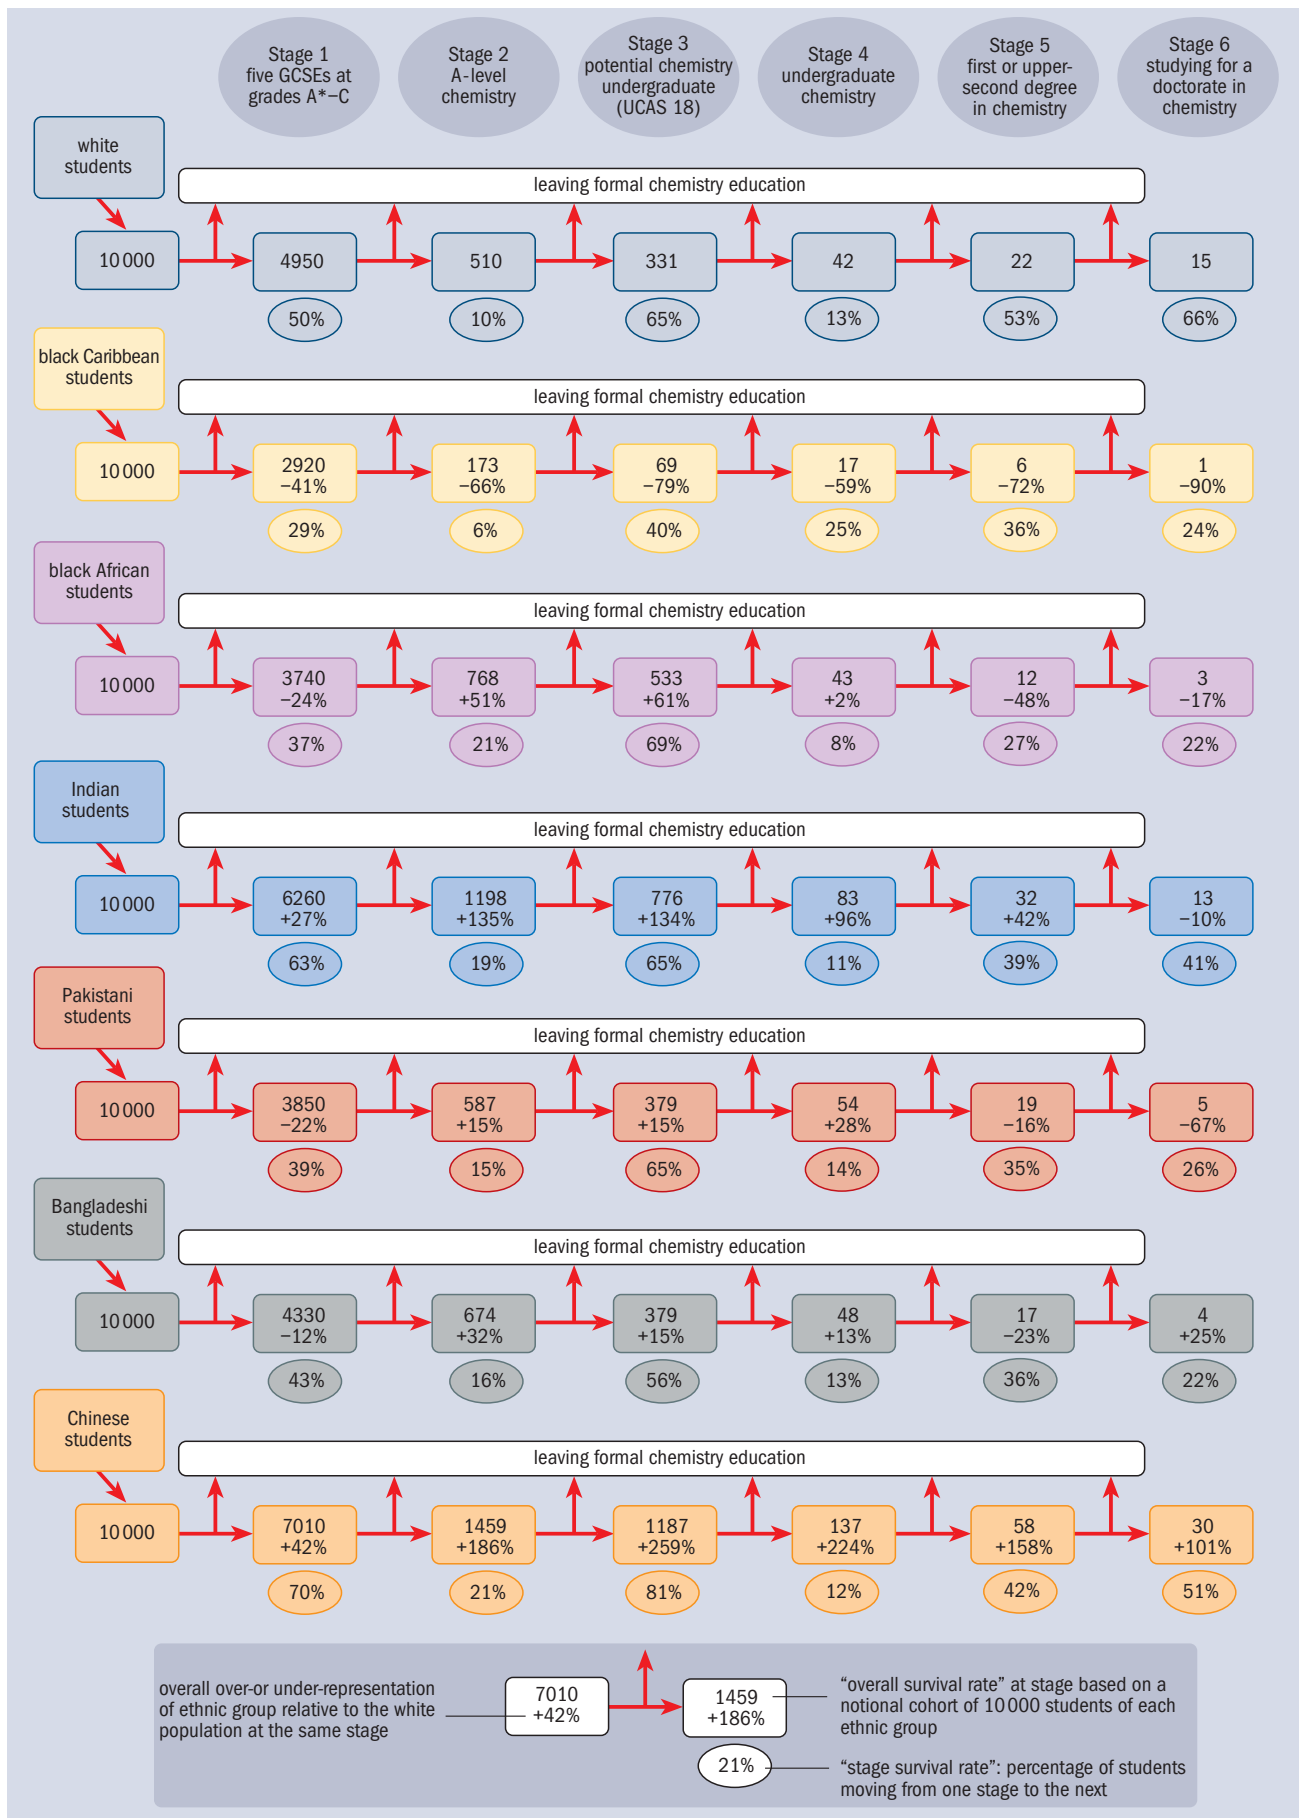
Stage 1
five GCSEs at grades A*–C

Stage 2
A-level chemistry

Stage 3
potential chemistry undergraduate (UCAS 18)

Stage 4
undergraduate chemistry

Stage 5
first or upper-second degree in chemistry

Stage 6
studying for a doctorate in chemistry

white students

leaving formal chemistry education

10 000
4950
50%
510
10%
331
65%
42
13%
22
53%
15
66%

black Caribbean students

leaving formal chemistry education

10 000
2920 −41%
29%
173 −66%
6%
69 −79%
40%
17 −59%
25%
6 −72%
36%
1 −90%
24%

black African students

leaving formal chemistry education

10 000
3740 −24%
37%
768 +51%
21%
533 +61%
69%
43 +2%
8%
12 −48%
27%
3 −17%
22%

Indian students

leaving formal chemistry education

10 000
6260 +27%
63%
1198 +135%
19%
776 +134%
65%
83 +96%
11%
32 +42%
39%
13 −10%
41%

Pakistani students

leaving formal chemistry education

10 000
3850 −22%
39%
587 +15%
15%
379 +15%
65%
54 +28%
14%
19 −16%
35%
5 −67%
26%

Bangladeshi students

leaving formal chemistry education

10 000
4330 −12%
43%
674 +32%
16%
379 +15%
56%
48 +13%
13%
17 −23%
36%
4 +25%
22%

Chinese students

leaving formal chemistry education

10 000
7010 +42%
70%
1459 +186%
21%
1187 +259%
81%
137 +224%
12%
58 +158%
42%
30 +101%
51%

overall over-or under-representation of ethnic group relative to the white population at the same stage

7010 +42%

1459 +186%

“overall survival rate” at stage based on a notional cohort of 10 000 students of each ethnic group

21%

“stage survival rate”: percentage of students moving from one stage to the next